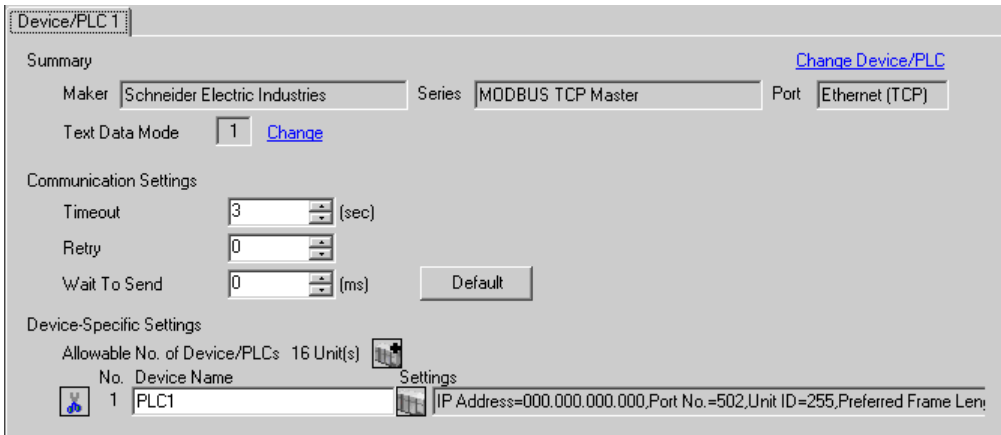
Device/PLC 1

Summary

Change Device/PLC

Maker Schneider Electric Industries

Series MODBUS TCP Master

Port Ethernet (TCP)

Text Data Mode 1 Change

Communication Settings

Timeout 3 (sec)

Retry 0

Wait To Send 0 (ms)

Default

Device-Specific Settings

Allowable No. of Device/PLCs 16 Unit(s)

| No. | Device Name | Settings |
|---|---|---|
| 1 | PLC1 | IP Address=000.000.000.000,Port No.=502,Unit ID=255,Preferred Frame Len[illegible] |